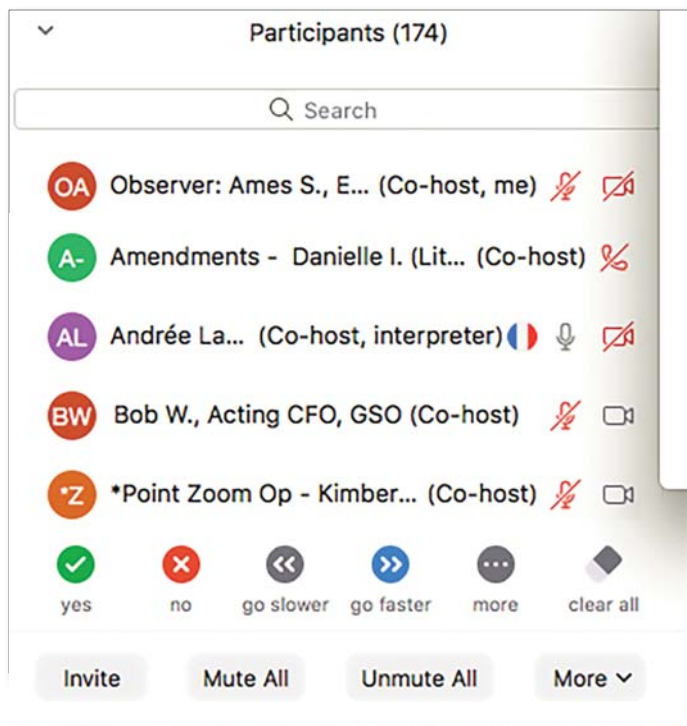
Participants (174)

Search

OA Observer: Ames S., E... (Co-host, me)

A- Amendments - Danielle I. (Lit... (Co-host)

AL Andrée La... (Co-host, interpreter)

BW Bob W., Acting CFO, GSO (Co-host)

*Z *Point Zoom Op - Kimber... (Co-host)

yes no go slower go faster more clear all

Invite Mute All Unmute All More